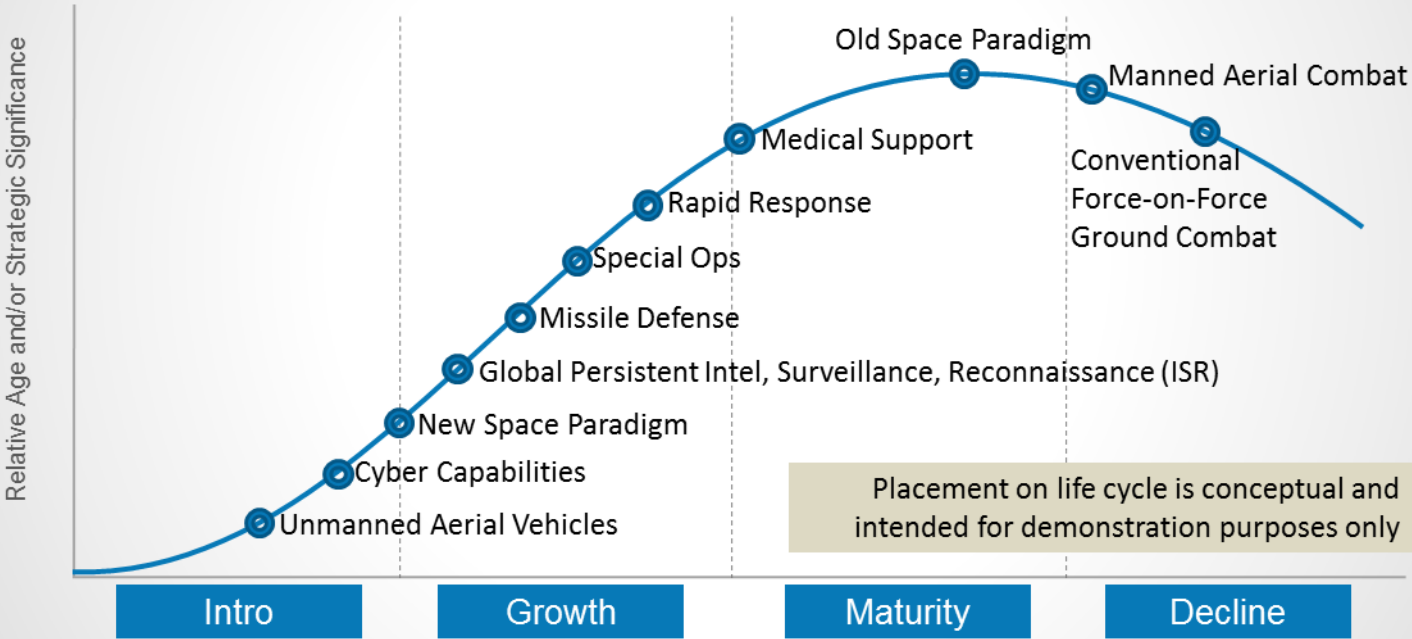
Relative Age and/or Strategic Significance

Old Space Paradigm

Manned Aerial Combat

Medical Support

Conventional Force-on-Force Ground Combat

Rapid Response

Special Ops

Missile Defense

Global Persistent Intel, Surveillance, Reconnaissance (ISR)

New Space Paradigm

Cyber Capabilities

Unmanned Aerial Vehicles

Placement on life cycle is conceptual and intended for demonstration purposes only

Intro

Growth

Maturity

Decline